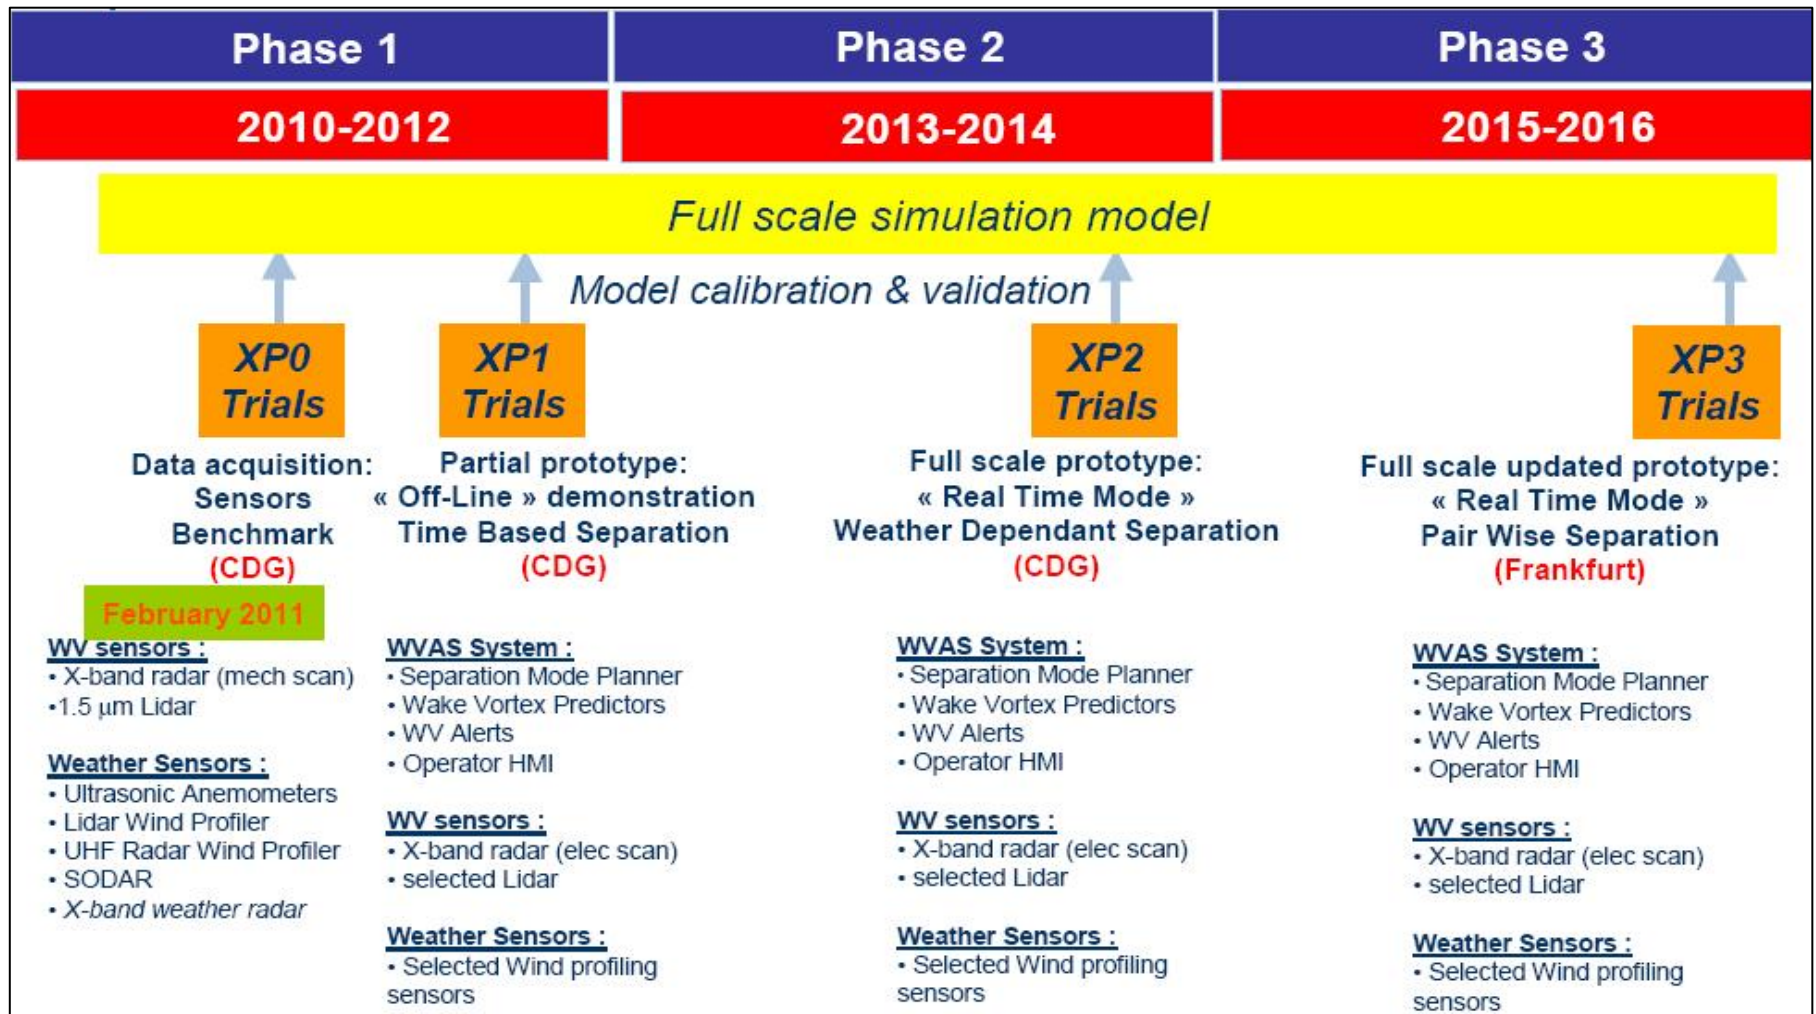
Phase 1

2010-2012

Phase 2

2013-2014

Phase 3

2015-2016

Full scale simulation model

Model calibration & validation

XP0 Trials

Data acquisition: Sensors Benchmark (CDG)

February 2011

WV sensors :
• X-band radar (mech scan)
•1.5 µm Lidar

Weather Sensors :
• Ultrasonic Anemometers
• Lidar Wind Profiler
• UHF Radar Wind Profiler
• SODAR
• X-band weather radar

XP1 Trials

Partial prototype: « Off-Line » demonstration Time Based Separation (CDG)

WVAS System :
• Separation Mode Planner
• Wake Vortex Predictors
• WV Alerts
• Operator HMI

WV sensors :
• X-band radar (elec scan)
• selected Lidar

Weather Sensors :
• Selected Wind profiling sensors

XP2 Trials

Full scale prototype: « Real Time Mode » Weather Dependant Separation (CDG)

WVAS System :
• Separation Mode Planner
• Wake Vortex Predictors
• WV Alerts
• Operator HMI

WV sensors :
• X-band radar (elec scan)
• selected Lidar

Weather Sensors :
• Selected Wind profiling sensors

XP3 Trials

Full scale updated prototype: « Real Time Mode » Pair Wise Separation (Frankfurt)

WVAS System :
• Separation Mode Planner
• Wake Vortex Predictors
• WV Alerts
• Operator HMI

WV sensors :
• X-band radar (elec scan)
• selected Lidar

Weather Sensors :
• Selected Wind profiling sensors